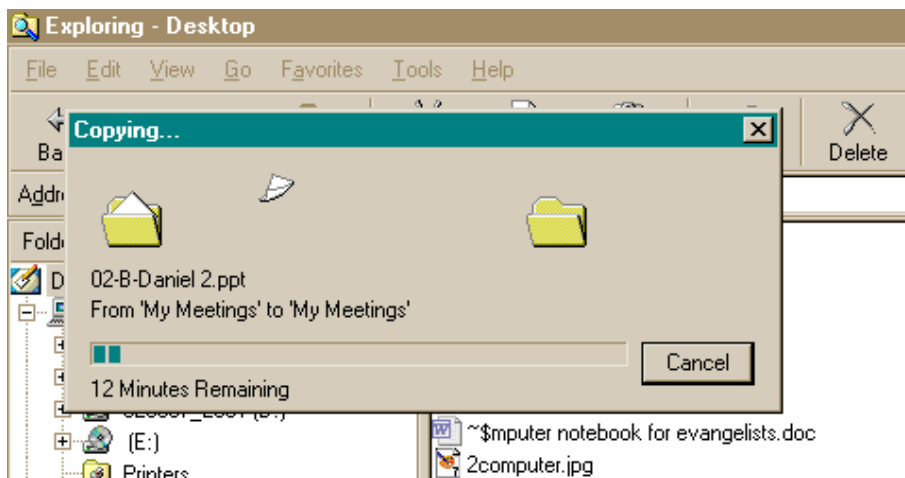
Exploring - Desktop

File Edit View Go Favorites Tools Help

Ba

Delete

Addr

Fold

D

Copying...

02-B-Daniel 2.ppt

From 'My Meetings' to 'My Meetings'

Cancel

12 Minutes Remaining

(E:)

Printers

~$mputer notebook for evangelists.doc

2computer.jpg